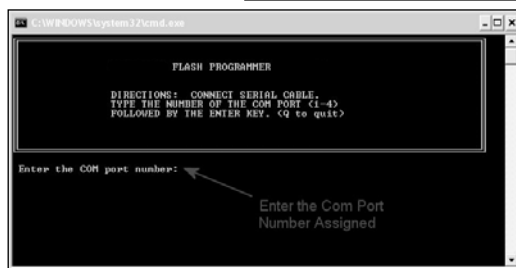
C:\WINDOWS\system32\cmd.exe

FLASH PROGRAMMER

DIRECTIONS: CONNECT SERIAL CABLE.
TYPE THE NUMBER OF THE COM PORT (1-4)
FOLLOWED BY THE ENTER KEY. (Q to quit)

Enter the COM port number:

Enter the Com Port Number Assigned